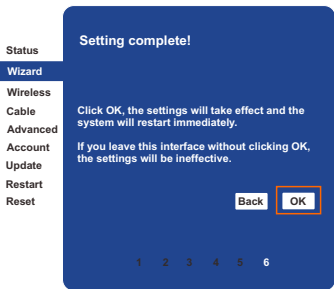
Status
Wizard
Wireless
Cable
Advanced
Account
Update
Restart
Reset

Setting complete!

Click OK, the settings will take effect and the system will restart immediately.

If you leave this interface without clicking OK, the settings will be ineffective.

Back
OK

1 2 3 4 5 6